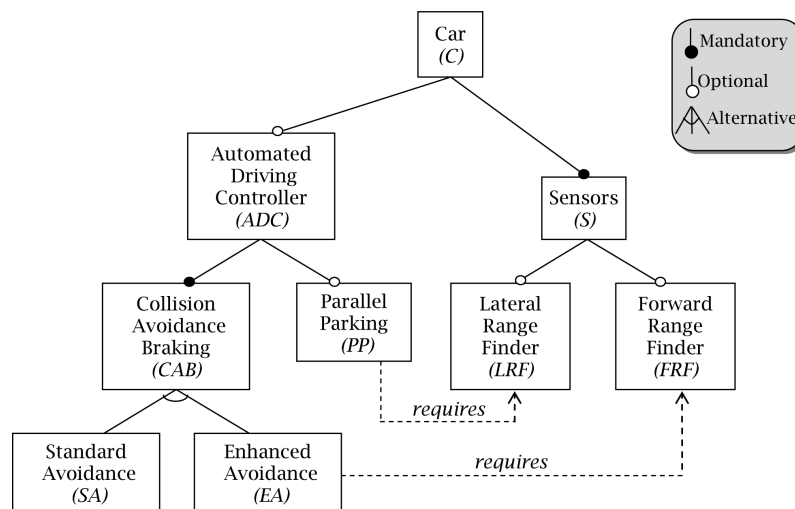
Car
*(C)*

Mandatory
Optional
Alternative

Automated Driving Controller
*(ADC)*

Sensors
*(S)*

Collision Avoidance Braking
*(CAB)*

Parallel Parking
*(PP)*

Lateral Range Finder
*(LRF)*

Forward Range Finder
*(FRF)*

*requires*

Standard Avoidance
*(SA)*

Enhanced Avoidance
*(EA)*

*requires*